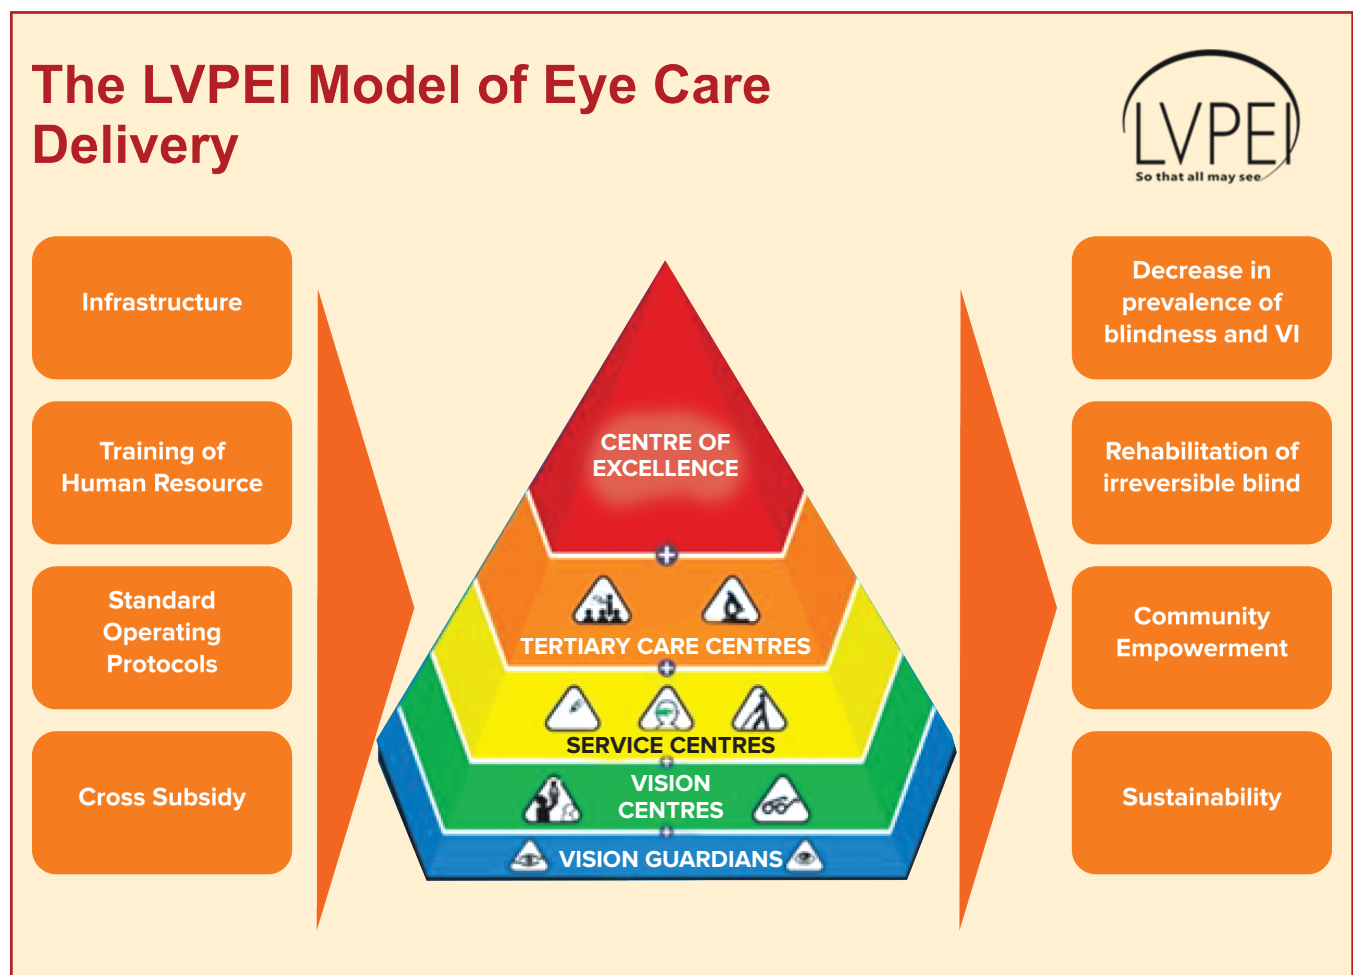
The LVPEI Model of Eye Care Delivery

LVPEI
So that all may see

Infrastructure

Training of Human Resource

Standard Operating Protocols

Cross Subsidy

CENTRE OF EXCELLENCE

TERTIARY CARE CENTRES

SERVICE CENTRES

VISION CENTRES

VISION GUARDIANS

Decrease in prevalence of blindness and VI

Rehabilitation of irreversible blind

Community Empowerment

Sustainability